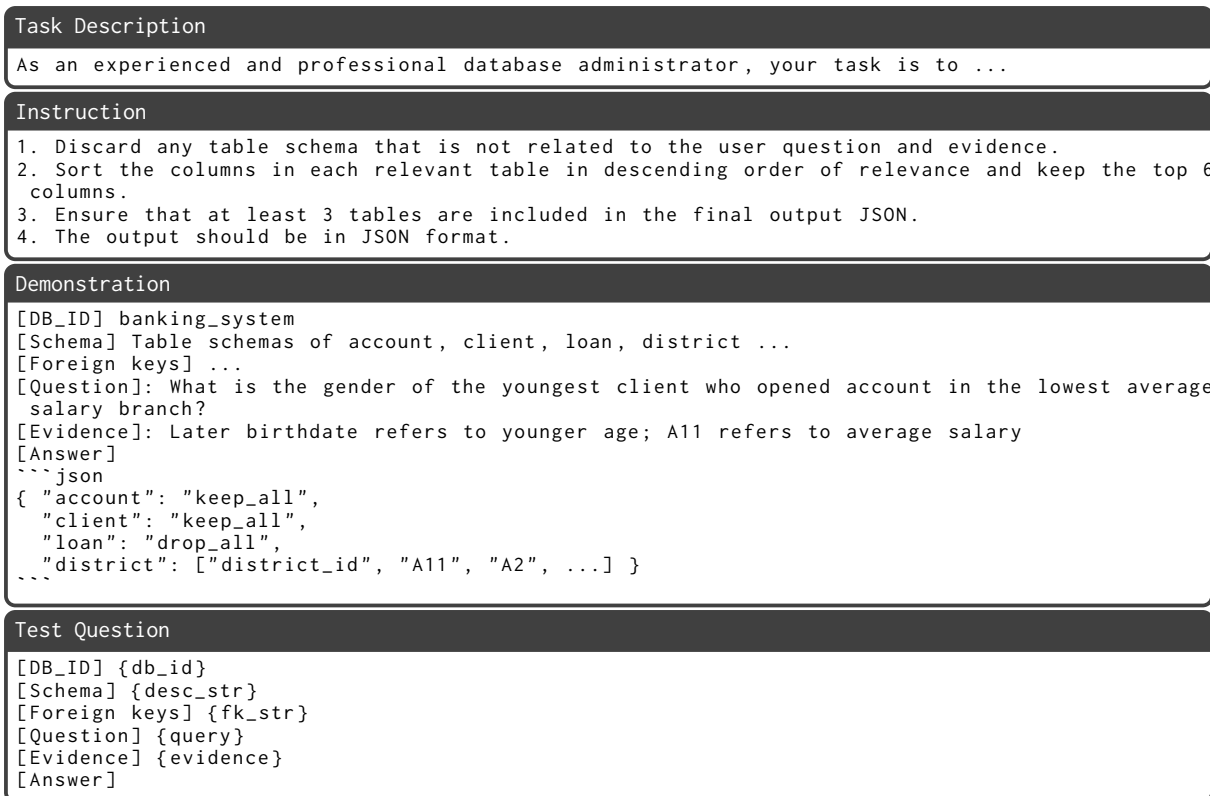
Task Description

As an experienced and professional database administrator, your task is to ...

Instruction

1. Discard any table schema that is not related to the user question and evidence.
2. Sort the columns in each relevant table in descending order of relevance and keep the top 6 columns.
3. Ensure that at least 3 tables are included in the final output JSON.
4. The output should be in JSON format.

Demonstration

[DB_ID] banking_system
[Schema] Table schemas of account, client, loan, district ...
[Foreign keys] ...
[Question]: What is the gender of the youngest client who opened account in the lowest average salary branch?
[Evidence]: Later birthdate refers to younger age; A11 refers to average salary
[Answer]
```json
{ "account": "keep_all",
  "client": "keep_all",
  "loan": "drop_all",
  "district": ["district_id", "A11", "A2", ...] }
```

Test Question

[DB_ID] {db_id}
[Schema] {desc_str}
[Foreign keys] {fk_str}
[Question] {query}
[Evidence] {evidence}
[Answer]